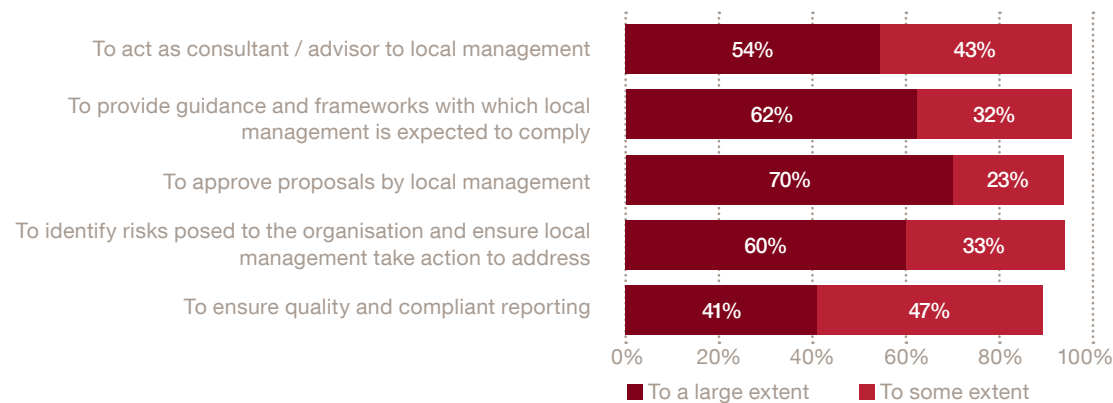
| | To a large extent | To some extent |
|---|---|---|
| To act as consultant / advisor to local management | 54% | 43% |
| To provide guidance and frameworks with which local management is expected to comply | 62% | 32% |
| To approve proposals by local management | 70% | 23% |
| To identify risks posed to the organisation and ensure local management take action to address | 60% | 33% |
| To ensure quality and compliant reporting | 41% | 47% |

0% 20% 40% 60% 80% 100%

To a large extent To some extent